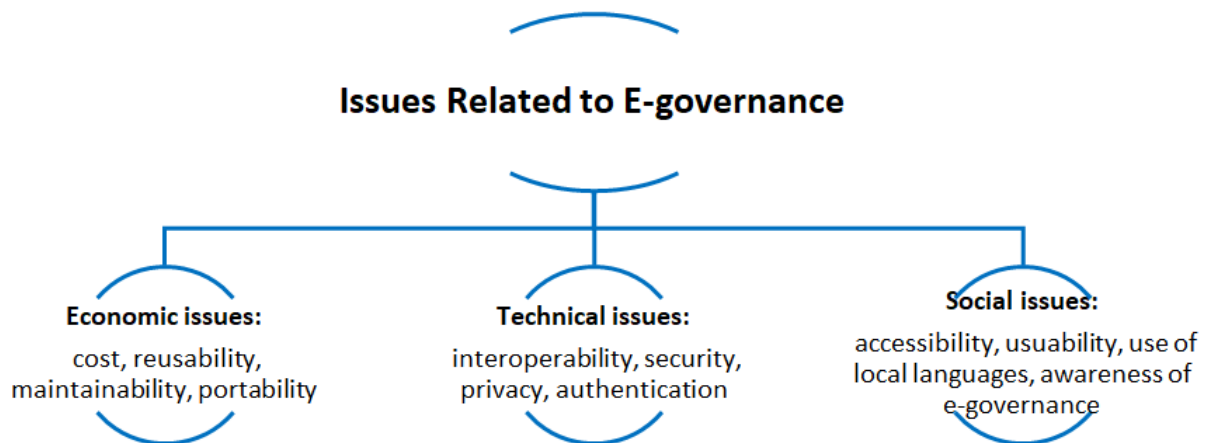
Issues Related to E-governance

Economic issues:
cost, reusability, maintainability, portability

Technical issues:
interoperability, security, privacy, authentication

Social issues:
accessibility, usuability, use of local languages, awareness of e-governance